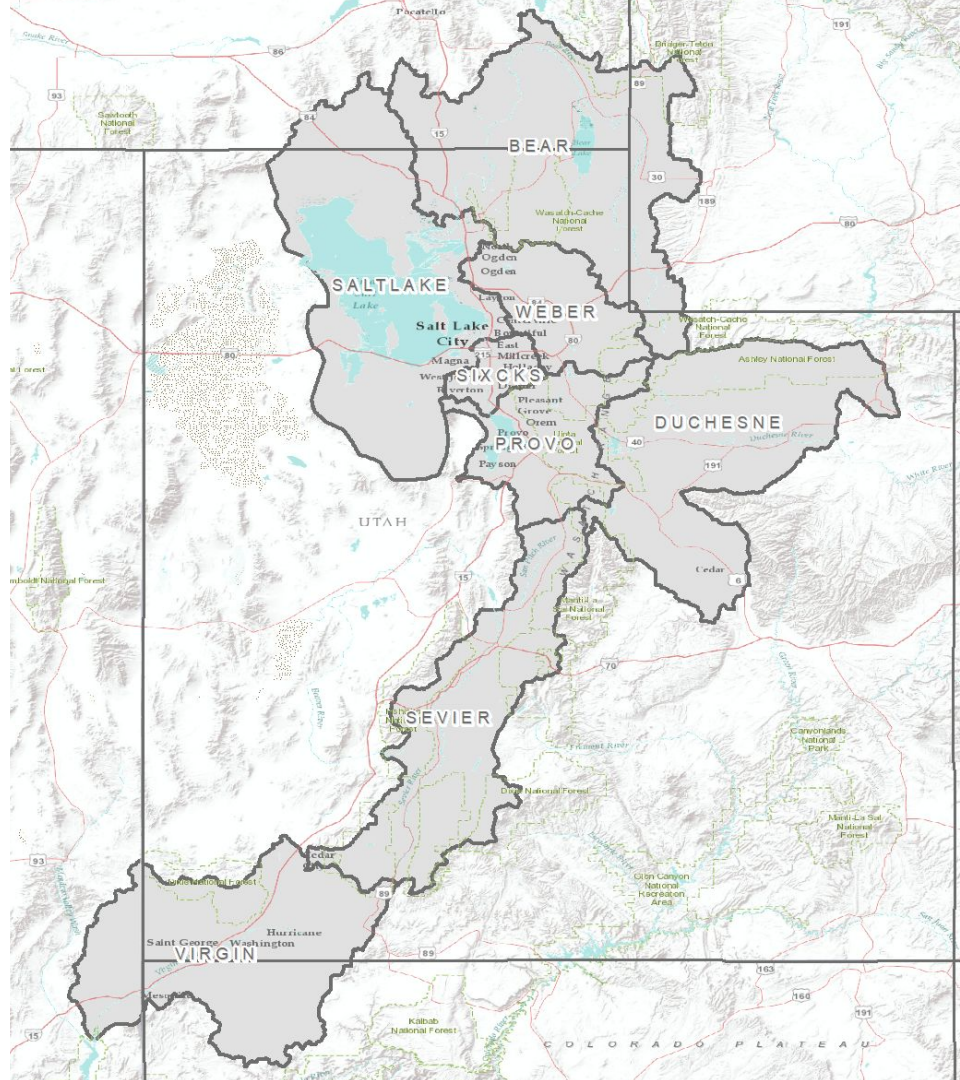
Pocatello
Snake River
86
93
Sawtooth National Forest
84
15
Bridger-Teton National Forest
191
89
BEAR
30
189
80
Wasatch-Cache National Forest
Ogden
Ogden
SALTLAKE
Layton
WEBER
Salt Lake City
Bountiful
East
Millcreek
Magna
West
Riverton
SIXCKS
Wasatch-Cache National Forest
Ashley National Forest
80
Pleasant Grove
Orem
Provo
PROVO
Payson
DUCHESNE
40
Duchesne River
191
White River
UTAH
Humboldt National Forest
15
Cedar
6
Manti-La Sal National Forest
70
SEVIER
Dixie National Forest
Canyonlands National Park
Manti-La Sal National Forest
93
Cedar
Dixie National Forest
89
Glen Canyon National Recreation Area
Hurricane
Saint George
Washington
VIRGIN
89
163
160
Mesquite
Kaibab National Forest
191
15
COLORADO PLATEAU